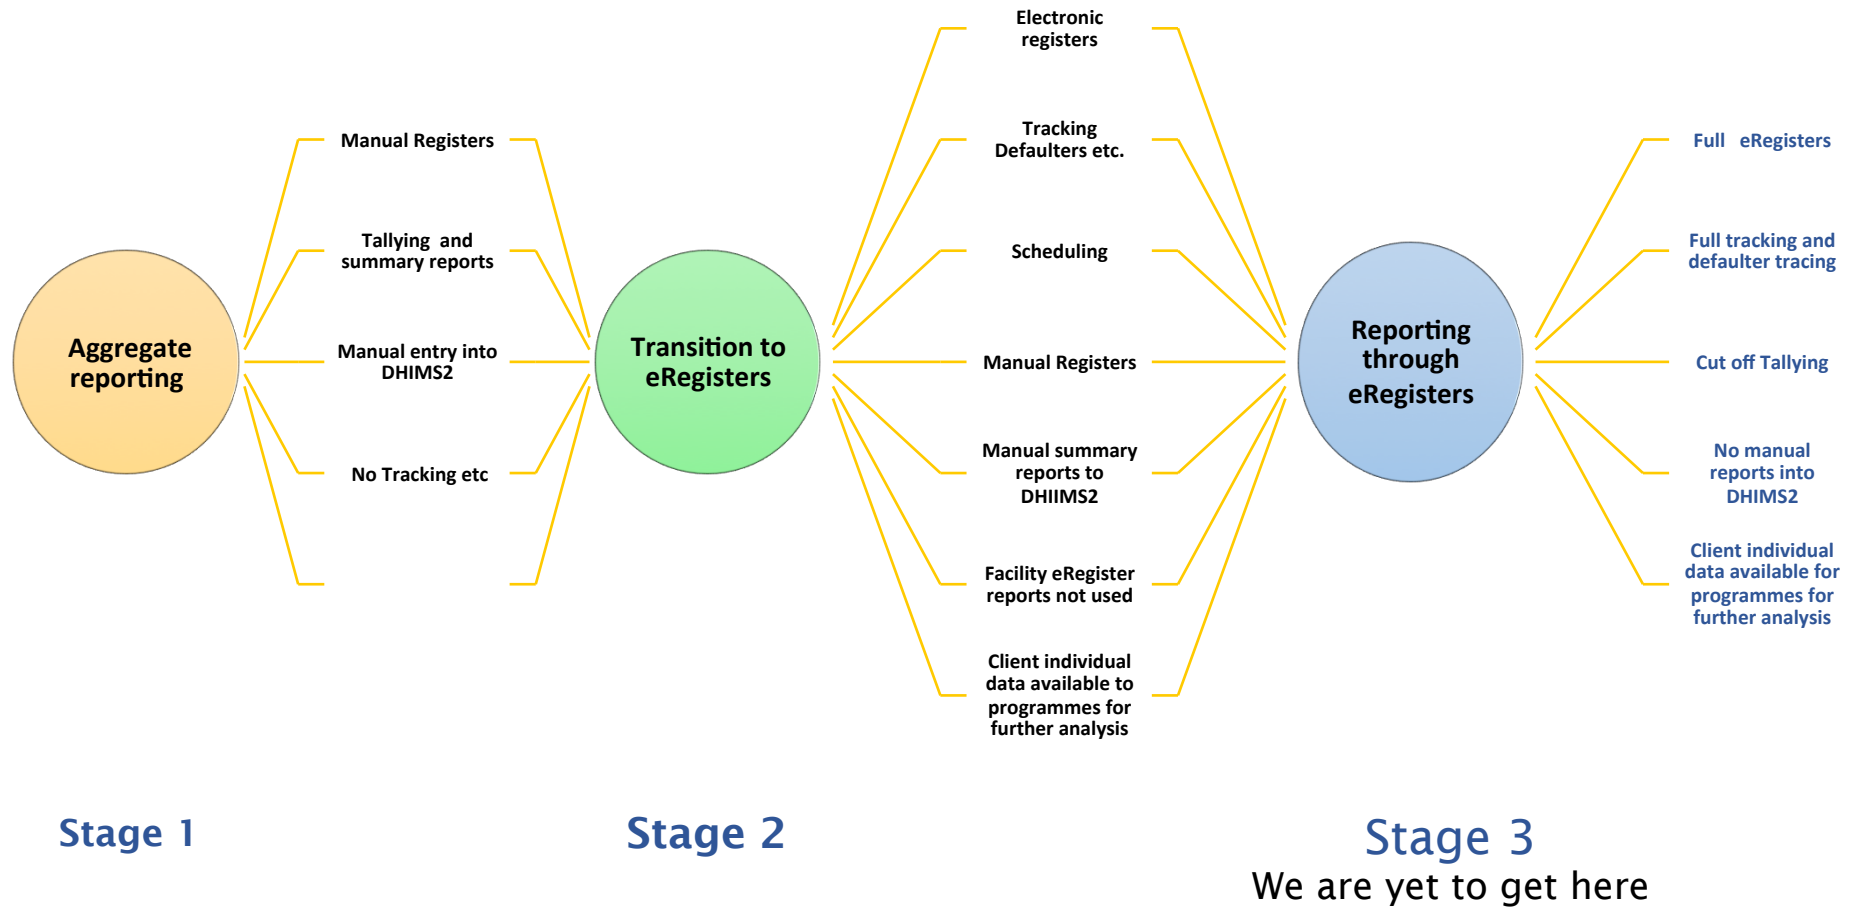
Aggregate reporting

Manual Registers

Tallying and summary reports

Manual entry into DHIMS2

No Tracking etc

Transition to eRegisters

Electronic registers

Tracking Defaulters etc.

Scheduling

Manual Registers

Manual summary reports to DHIMS2

Facility eRegister reports not used

Client individual data available to programmes for further analysis

Reporting through eRegisters

Full eRegisters

Full tracking and defaulter tracing

Cut off Tallying

No manual reports into DHIMS2

Client individual data available for programmes for further analysis

Stage 1

Stage 2

Stage 3
We are yet to get here